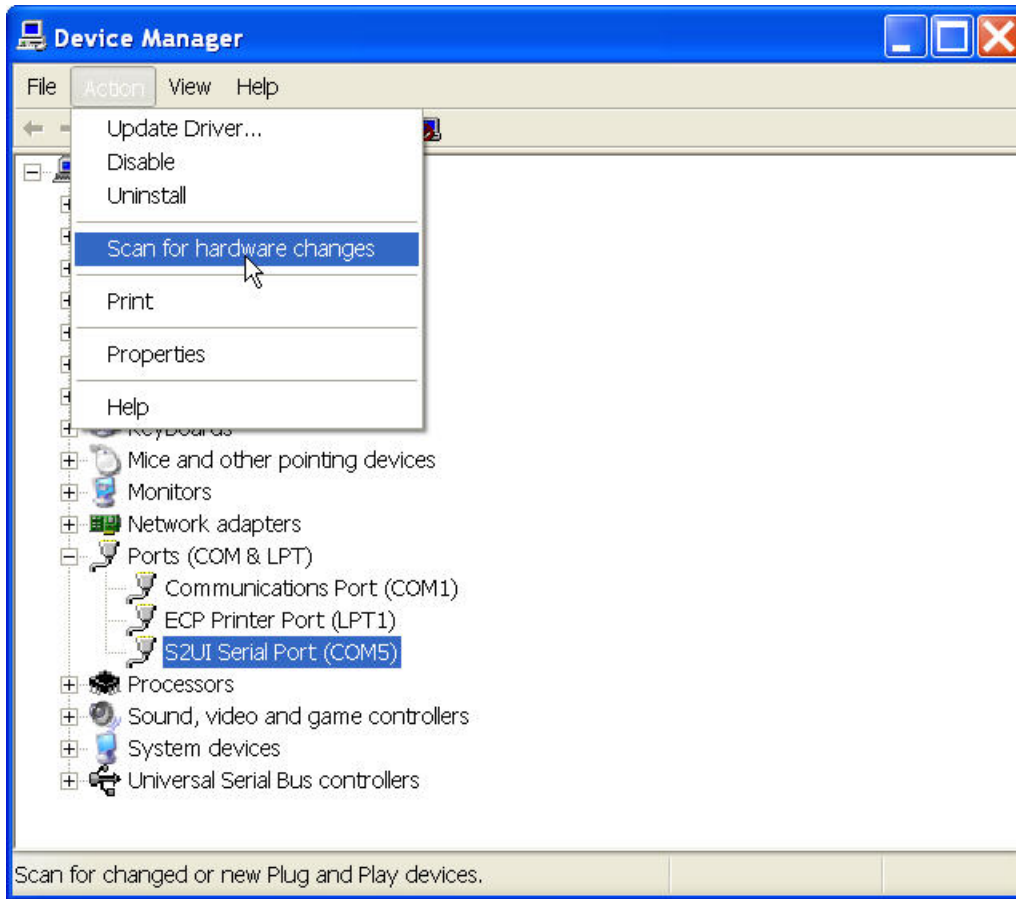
Device Manager

File Action View Help

Update Driver...
Disable
Uninstall
Scan for hardware changes
Print
Properties
Help

Keyboards
Mice and other pointing devices
Monitors
Network adapters
Ports (COM & LPT)
Communications Port (COM1)
ECP Printer Port (LPT1)
S2UI Serial Port (COM5)
Processors
Sound, video and game controllers
System devices
Universal Serial Bus controllers

Scan for changed or new Plug and Play devices.